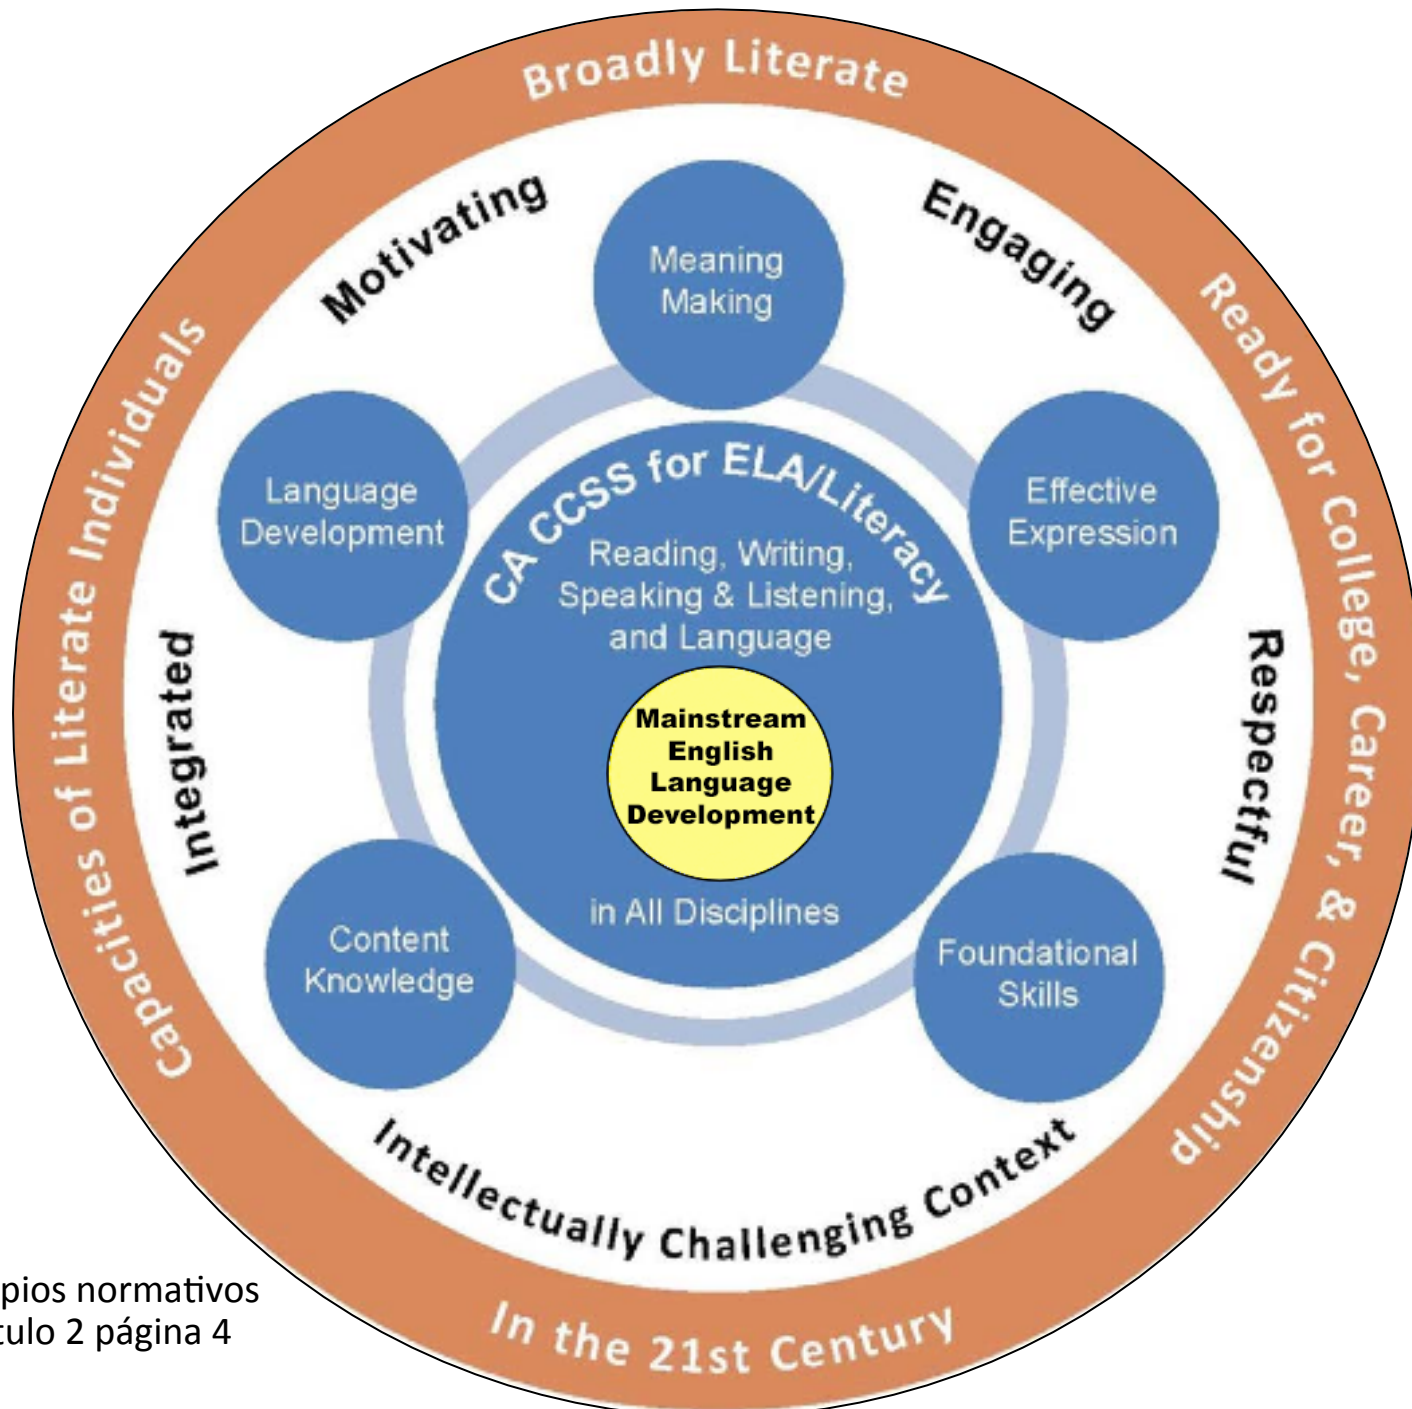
Broadly Literate

Ready for College, Career, & Citizenship

In the 21st Century

Capacities of Literate Individuals

Motivating

Engaging

Respectful

Intellectually Challenging Context

Integrated

Meaning Making

Effective Expression

Foundational Skills

Content Knowledge

Language Development

CA CCSS for ELA/Literacy

Reading, Writing, Speaking & Listening, and Language

Mainstream English Language Development

in All Disciplines

pios normativos
tulo 2 página 4